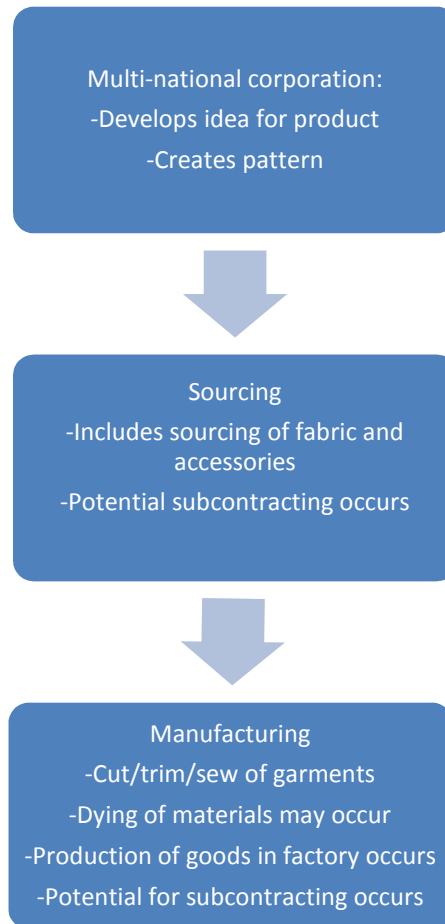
Multi-national corporation:
-Develops idea for product
-Creates pattern

Sourcing
-Includes sourcing of fabric and accessories
-Potential subcontracting occurs

Manufacturing
-Cut/trim/sew of garments
-Dying of materials may occur
-Production of goods in factory occurs
-Potential for subcontracting occurs